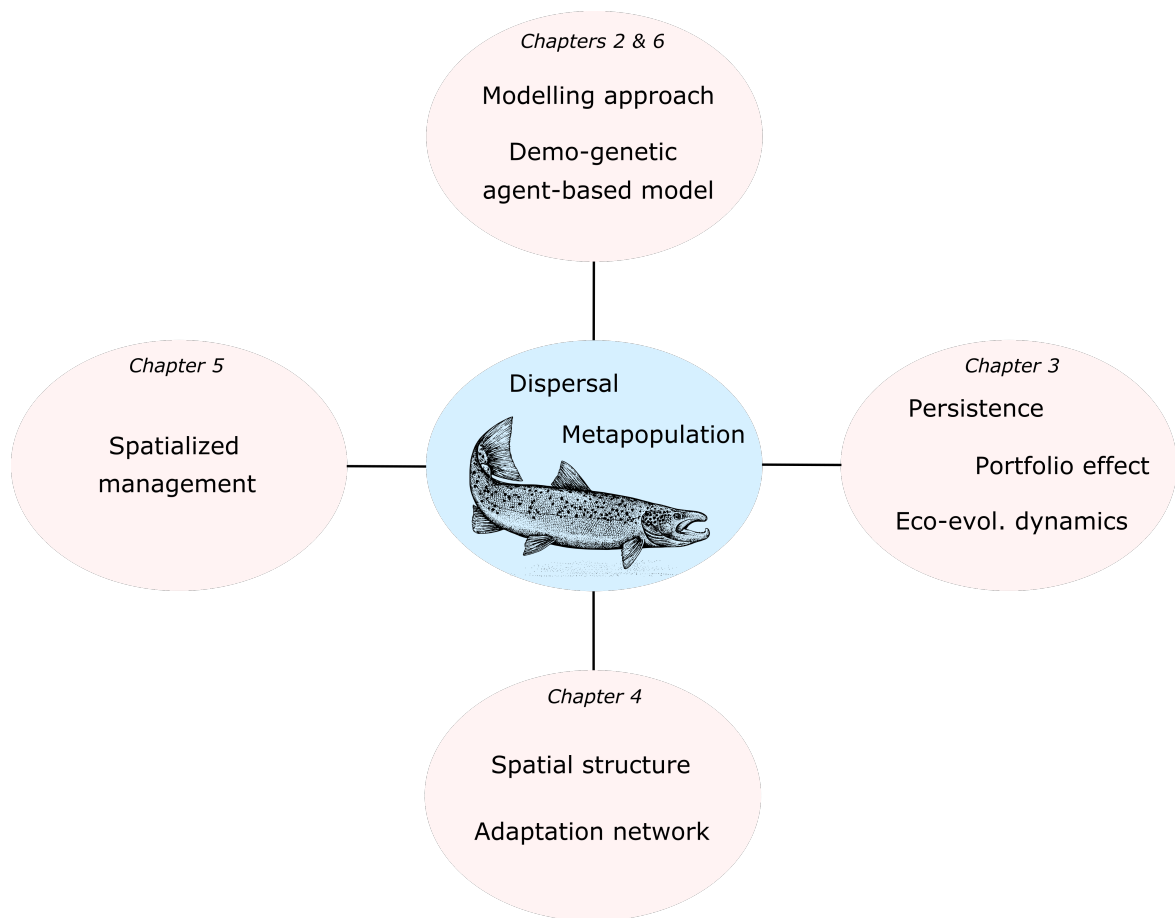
Chapters 2 & 6

Modelling approach

Demo-genetic agent-based model

Chapter 5

Spatialized management

Dispersal

Metapopulation

Chapter 3

Persistence

Portfolio effect

Eco-evol. dynamics

Chapter 4

Spatial structure

Adaptation network